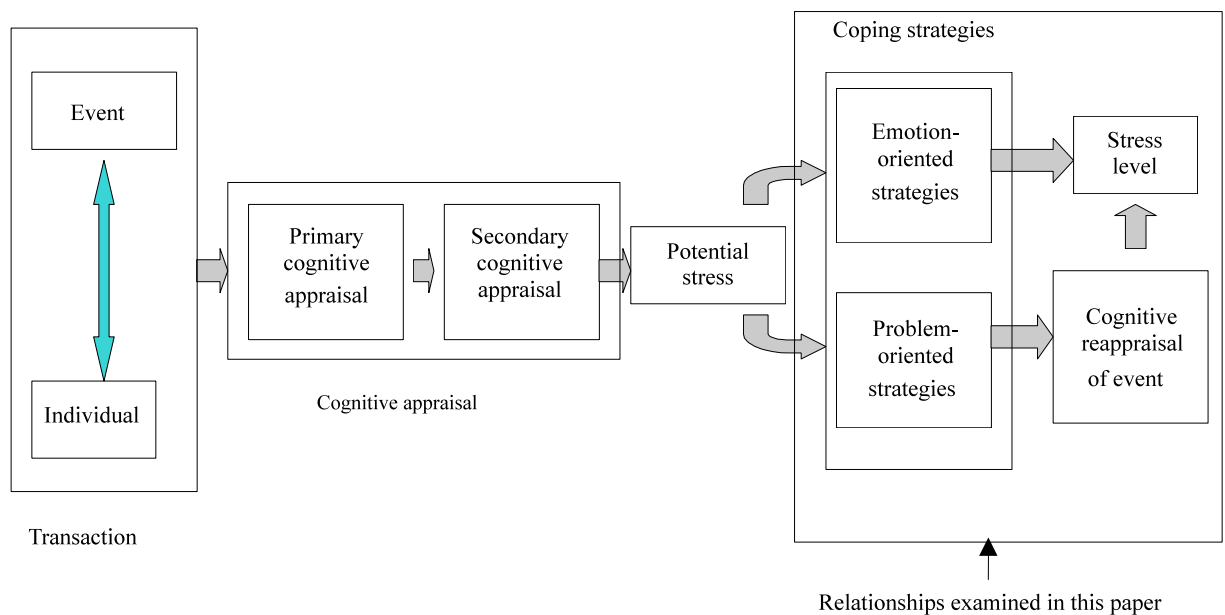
Event

Individual

Transaction

Primary cognitive appraisal

Secondary cognitive appraisal

Cognitive appraisal

Potential stress

Coping strategies

Emotion-oriented strategies

Problem-oriented strategies

Stress level

Cognitive reappraisal of event

Relationships examined in this paper